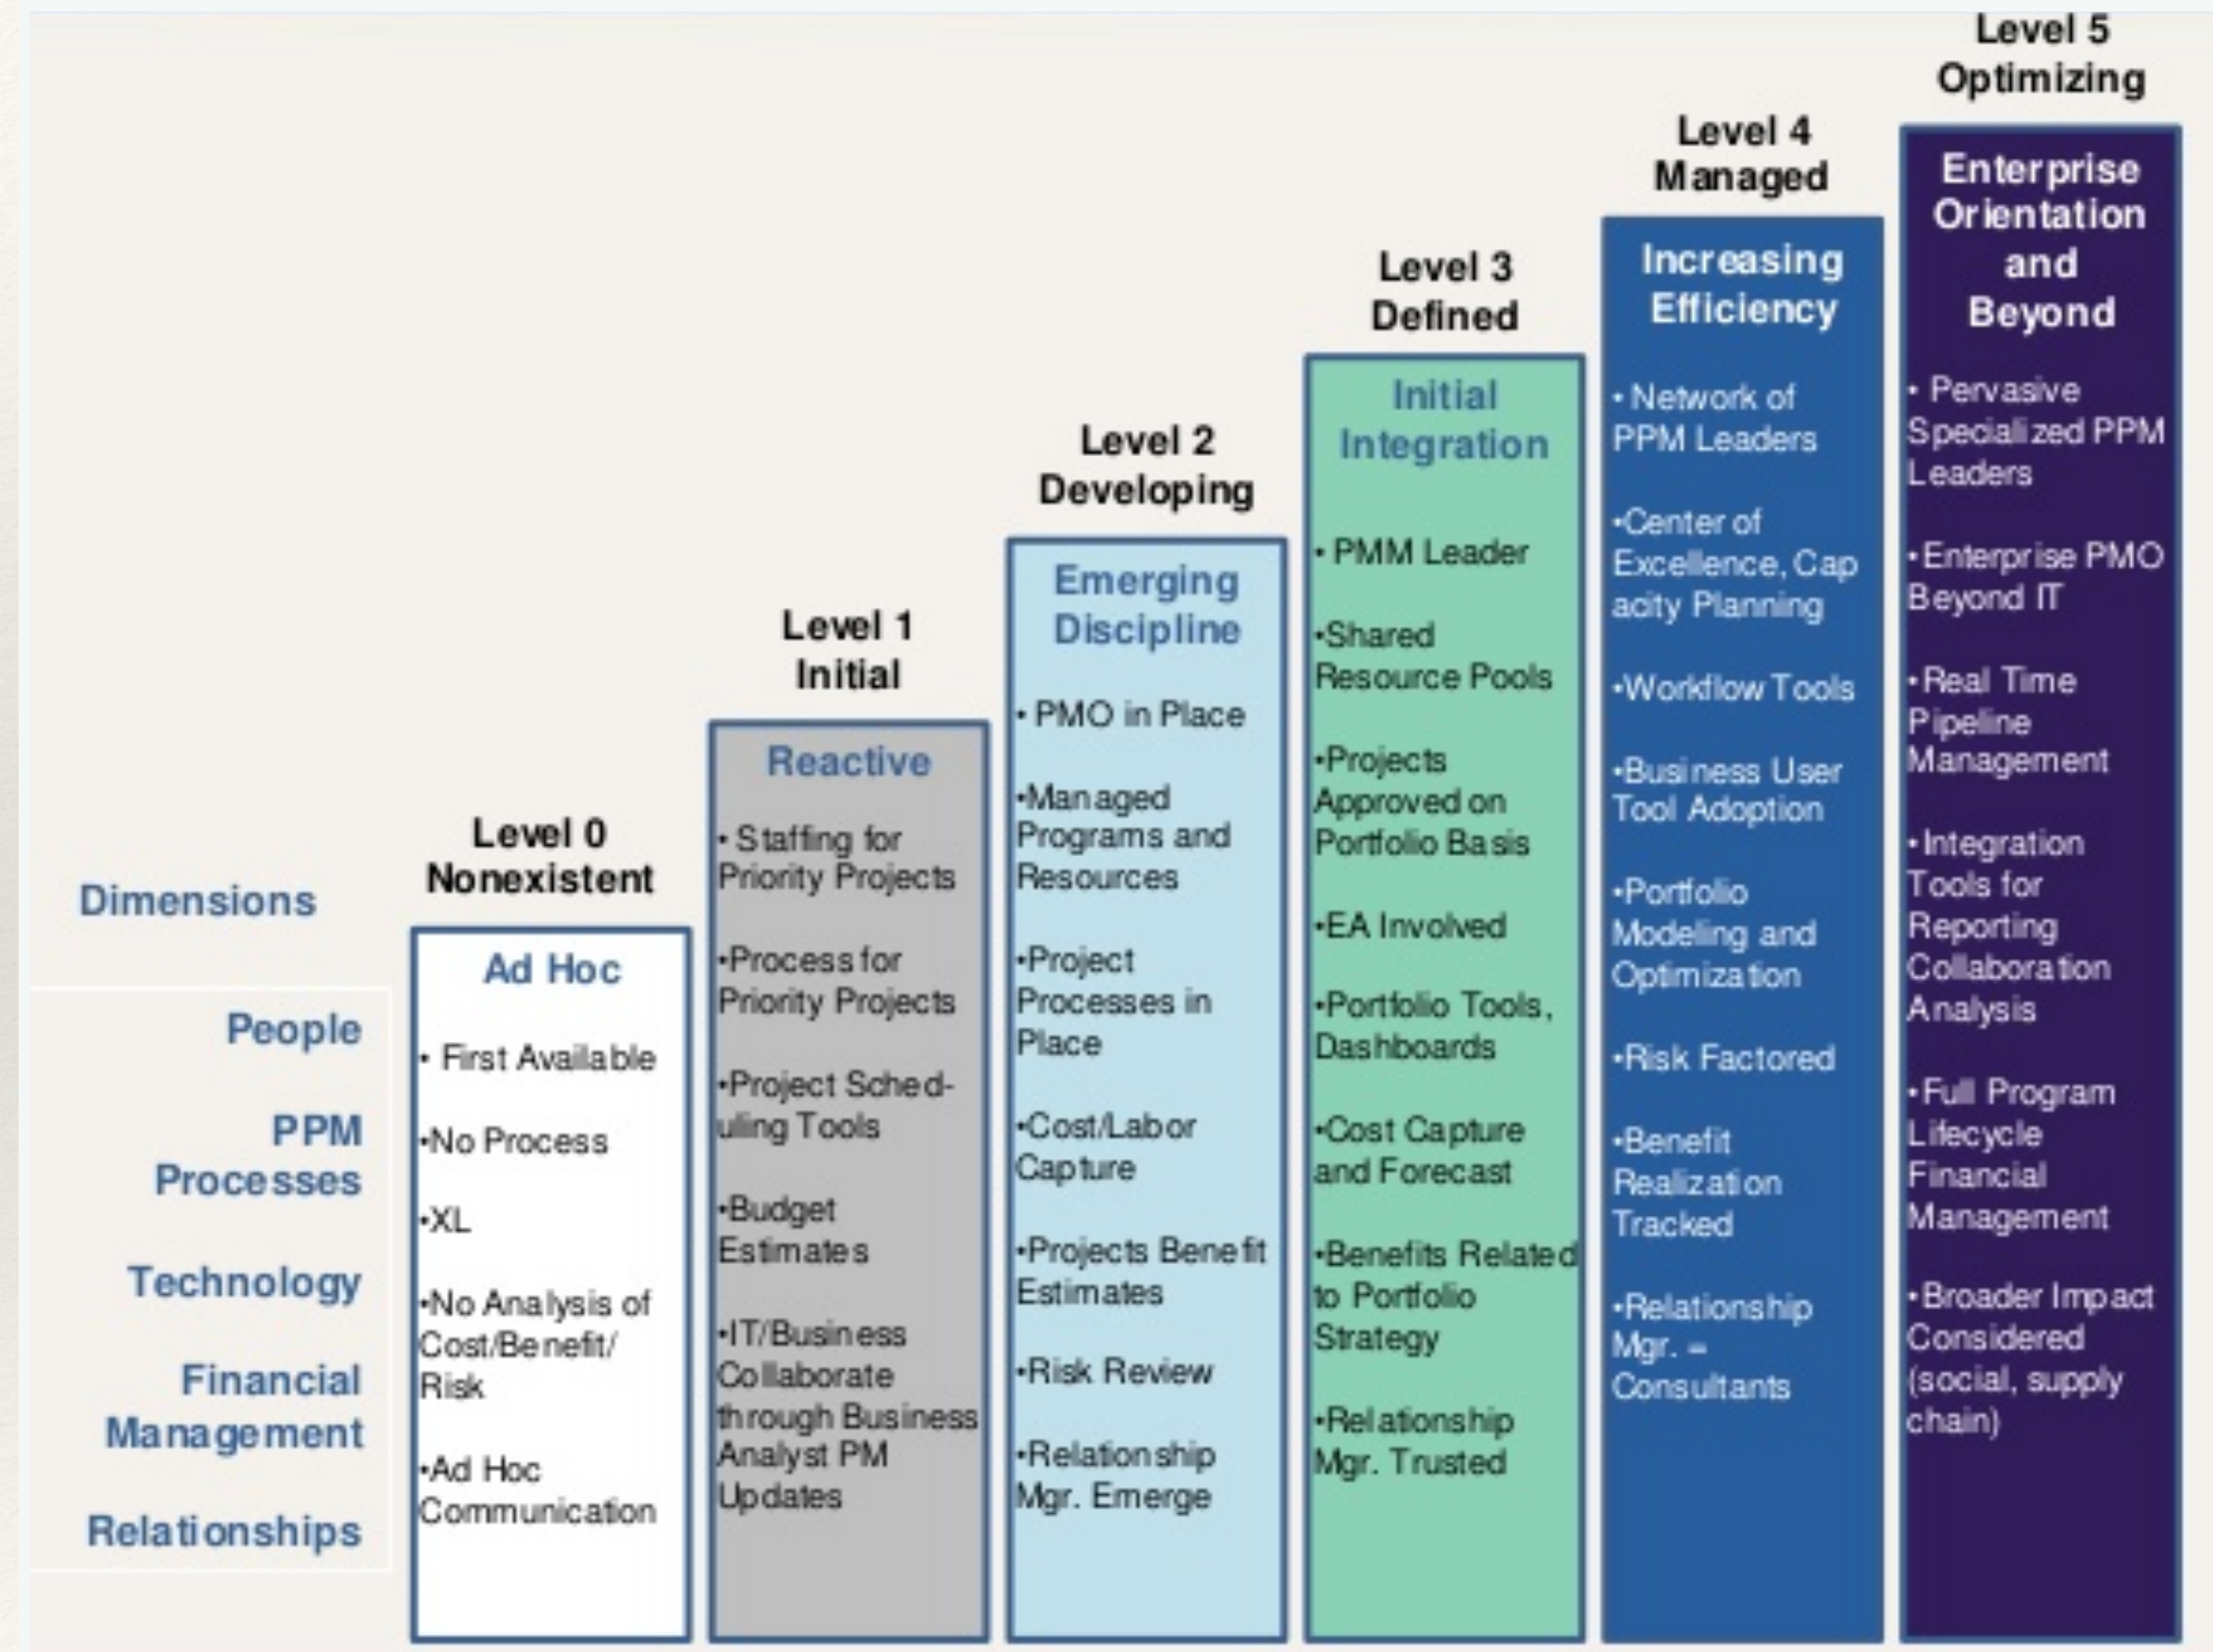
Dimensions

People

PPM Processes

Technology

Financial Management

Relationships

Level 0 Nonexistent

Ad Hoc

• First Available

•No Process

•XL

•No Analysis of Cost/Benefit/ Risk

•Ad Hoc Communication

Level 1 Initial

Reactive

• Staffing for Priority Projects

•Process for Priority Projects

•Project Scheduling Tools

•Budget Estimates

•IT/Business Collaborate through Business Analyst PM Updates

Level 2 Developing

Emerging Discipline

• PMO in Place

•Managed Programs and Resources

•Project Processes in Place

•Cost/Labor Capture

•Projects Benefit Estimates

•Risk Review

•Relationship Mgr. Emerge

Level 3 Defined

Initial Integration

• PMM Leader

•Shared Resource Pools

•Projects Approved on Portfolio Basis

•EA Involved

•Portfolio Tools, Dashboards

•Cost Capture and Forecast

•Benefits Related to Portfolio Strategy

•Relationship Mgr. Trusted

Level 4 Managed

Increasing Efficiency

• Network of PPM Leaders

•Center of Excellence, Capacity Planning

•Workflow Tools

•Business User Tool Adoption

•Portfolio Modeling and Optimization

•Risk Factored

•Benefit Realization Tracked

•Relationship Mgr. = Consultants

Level 5 Optimizing

Enterprise Orientation and Beyond

• Pervasive Specialized PPM Leaders

•Enterprise PMO Beyond IT

•Real Time Pipeline Management

•Integration Tools for Reporting Collaboration Analysis

•Full Program Lifecycle Financial Management

•Broader Impact Considered (social, supply chain)